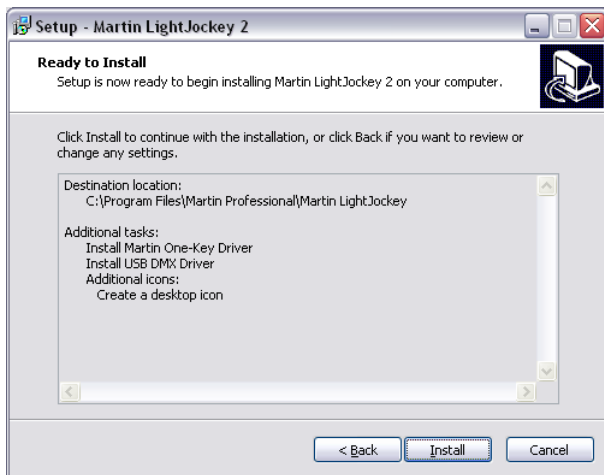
Setup - Martin LightJockey 2

Ready to Install
Setup is now ready to begin installing Martin LightJockey 2 on your computer.

Click Install to continue with the installation, or click Back if you want to review or change any settings.

Destination location:
C:\Program Files\Martin Professional\Martin LightJockey

Additional tasks:
Install Martin One-Key Driver
Install USB DMX Driver
Additional icons:
Create a desktop icon

< Back
Install
Cancel